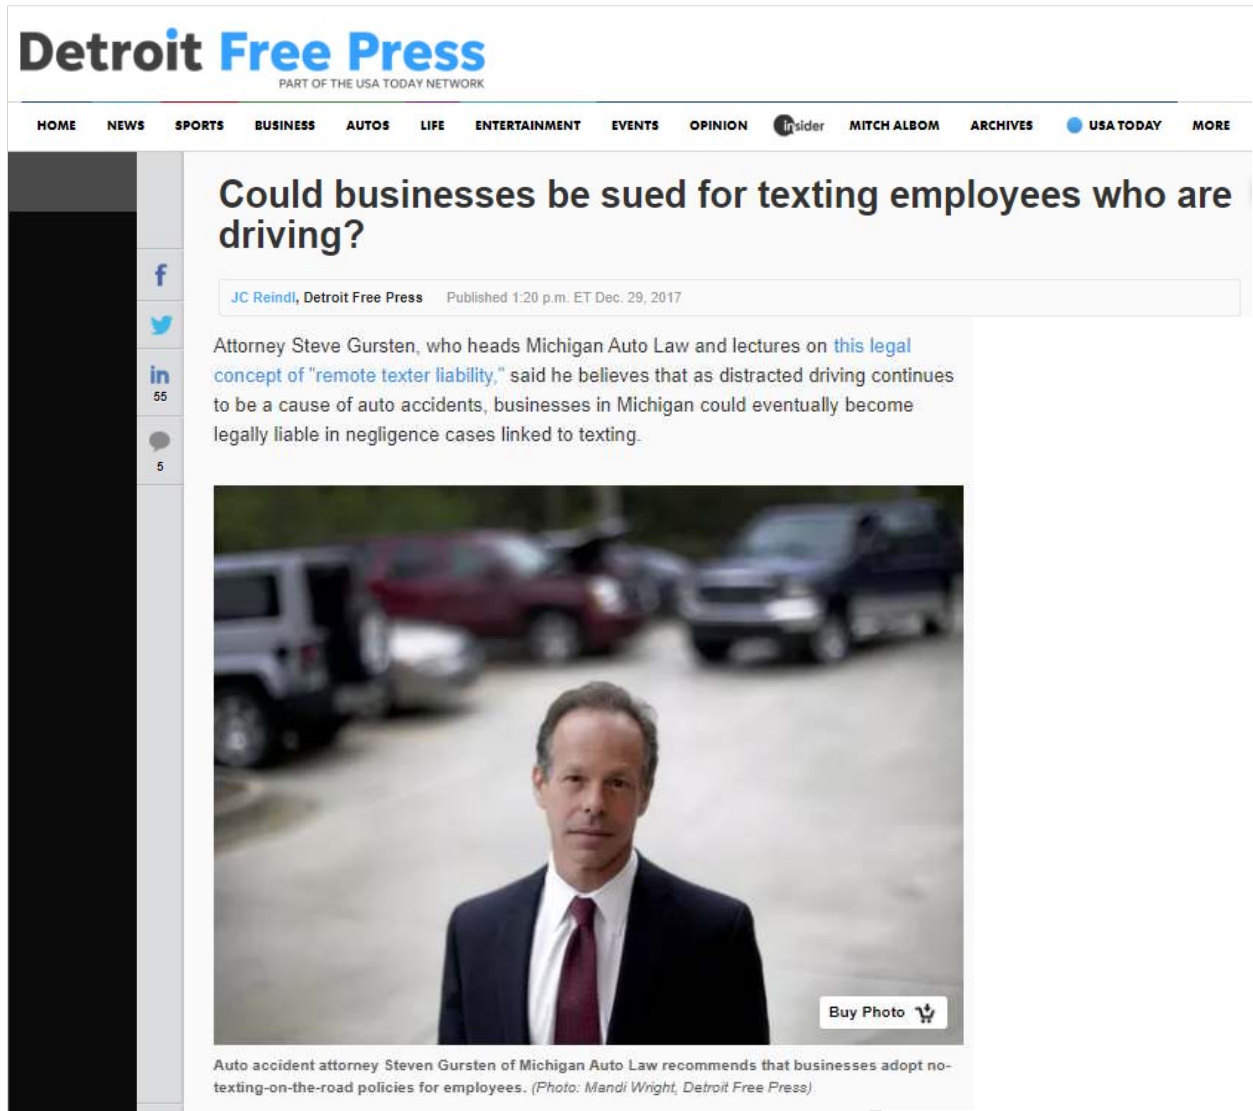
Detroit Free Press
PART OF THE USA TODAY NETWORK

HOME NEWS SPORTS BUSINESS AUTOS LIFE ENTERTAINMENT EVENTS OPINION insider MITCH ALBOM ARCHIVES USA TODAY MORE

Could businesses be sued for texting employees who are driving?

f

in
55

5

JC Reindl, Detroit Free Press Published 1:20 p.m. ET Dec. 29, 2017

Attorney Steve Gursten, who heads Michigan Auto Law and lectures on this legal concept of "remote texter liability," said he believes that as distracted driving continues to be a cause of auto accidents, businesses in Michigan could eventually become legally liable in negligence cases linked to texting.

Buy Photo

Auto accident attorney Steven Gursten of Michigan Auto Law recommends that businesses adopt no-texting-on-the-road policies for employees. (Photo: Mandi Wright, Detroit Free Press)